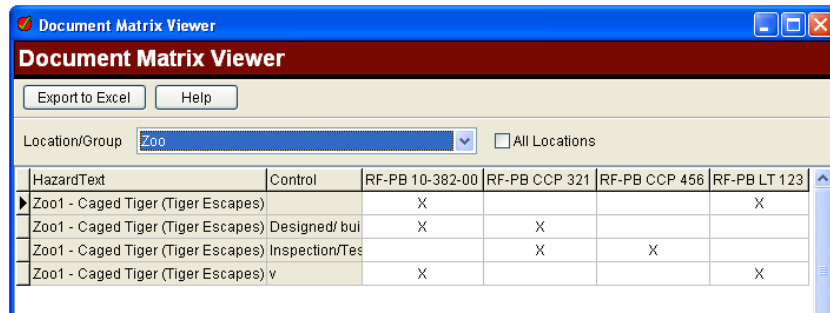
Document Matrix Viewer

Document Matrix Viewer

Export to Excel Help

Location/Group Zoo All Locations

| HazardText | Control | RF-PB 10-382-00 | RF-PB CCP 321 | RF-PB CCP 456 | RF-PB LT 123 |
|---|---|---|---|---|---|
| Zoo1 - Caged Tiger (Tiger Escapes) | | X | | | X |
| Zoo1 - Caged Tiger (Tiger Escapes) | Designed/ bui | X | X | | |
| Zoo1 - Caged Tiger (Tiger Escapes) | Inspection/Tes | | X | X | |
| Zoo1 - Caged Tiger (Tiger Escapes) | v | X | | | X |